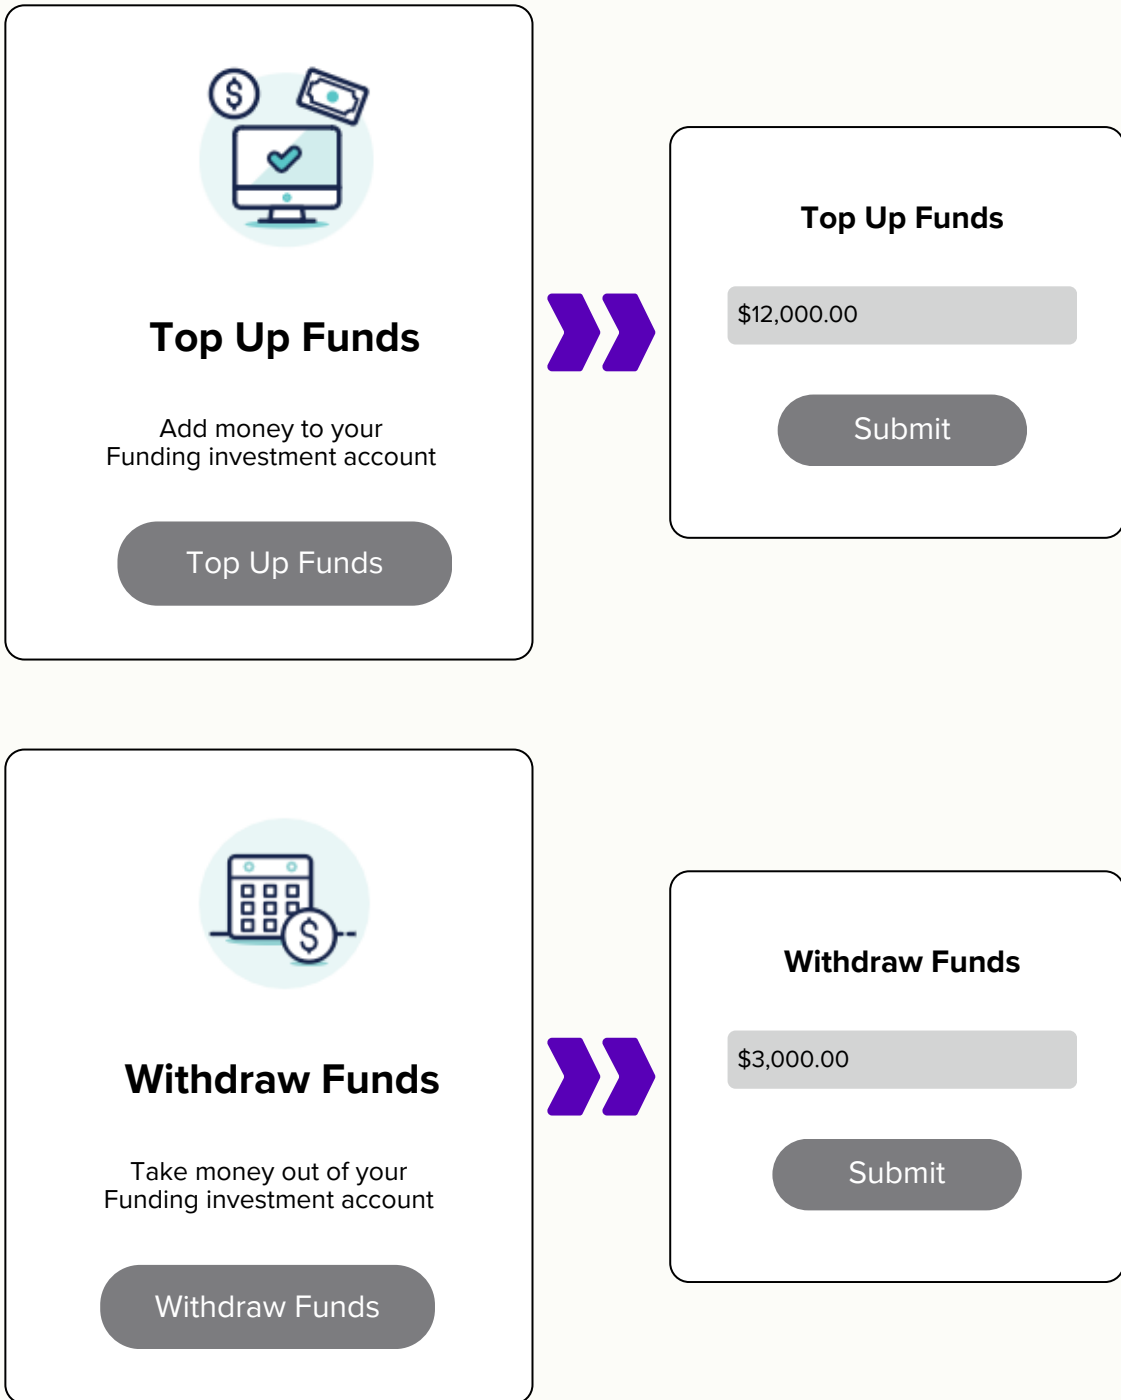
Top Up Funds

Add money to your Funding investment account

Top Up Funds

Top Up Funds

$12,000.00

Submit

Withdraw Funds

Take money out of your Funding investment account

Withdraw Funds

Withdraw Funds

$3,000.00

Submit